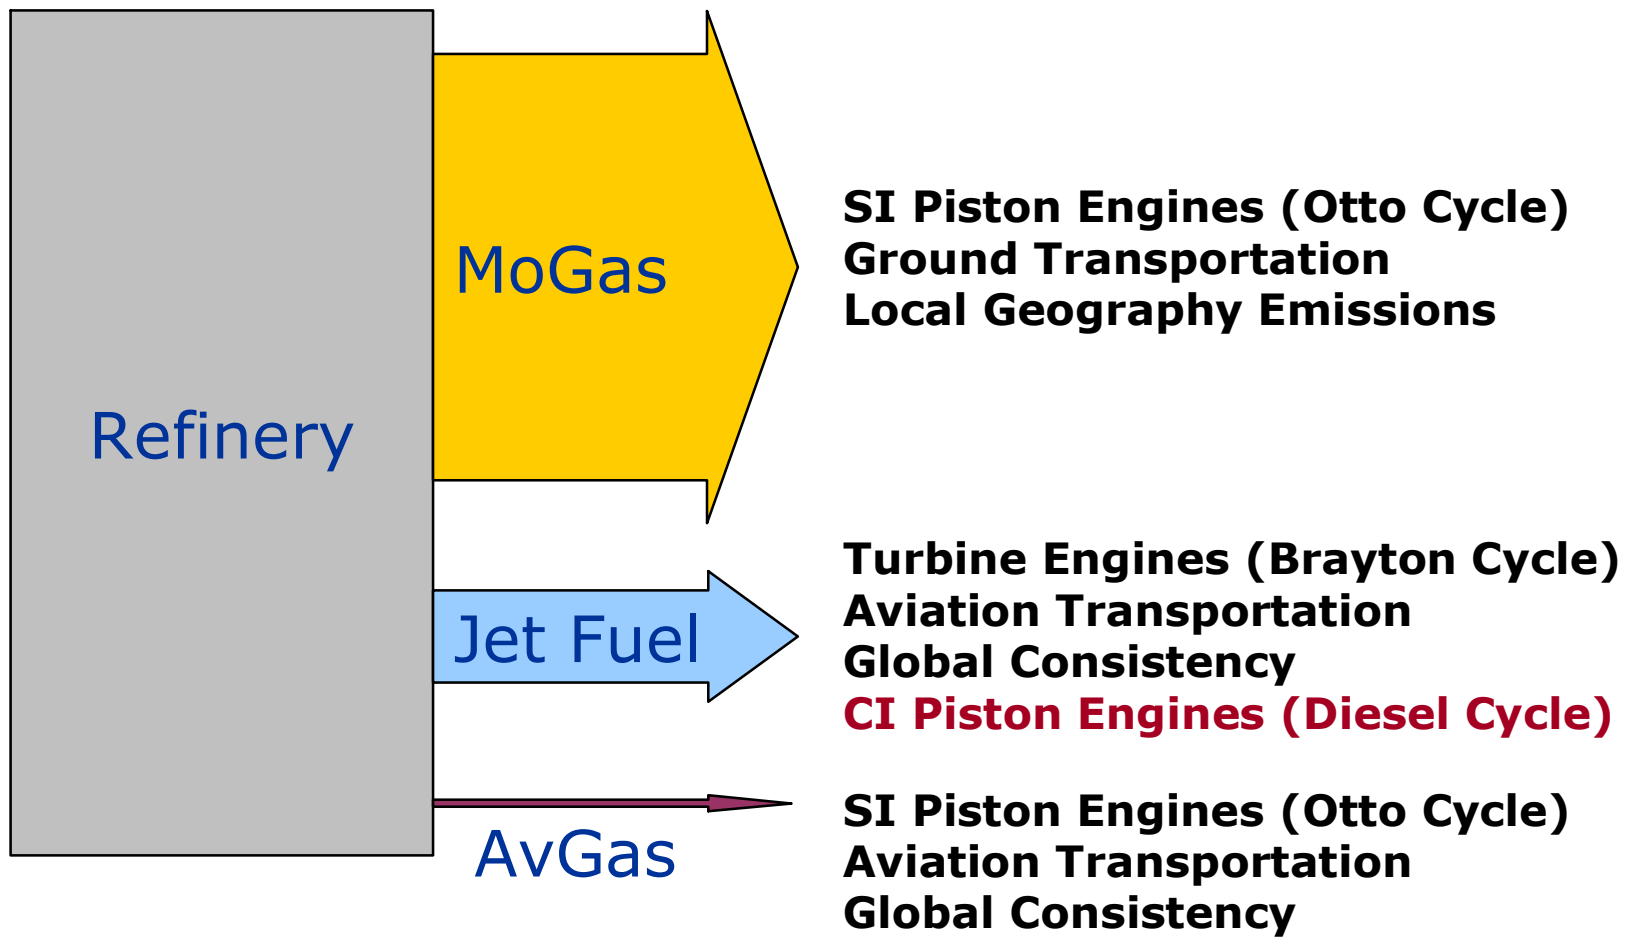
Refinery

MoGas

SI Piston Engines (Otto Cycle)
Ground Transportation
Local Geography Emissions

Jet Fuel

Turbine Engines (Brayton Cycle)
Aviation Transportation
Global Consistency
CI Piston Engines (Diesel Cycle)

AvGas

SI Piston Engines (Otto Cycle)
Aviation Transportation
Global Consistency